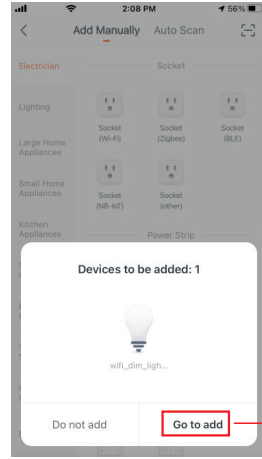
2:08 PM
56%
Add Manually
Auto Scan
Electrician
Socket
Lighting
Socket (Wi-Fi)
Socket (Zigbee)
Socket (BLE)
Large Home Appliances
Small Home Appliances
Socket (NB-IoT)
Socket (other)
Kitchen Appliances
Power Strip
Devices to be added: 1
wifi_dim_ligh...
Do not add
Go to add